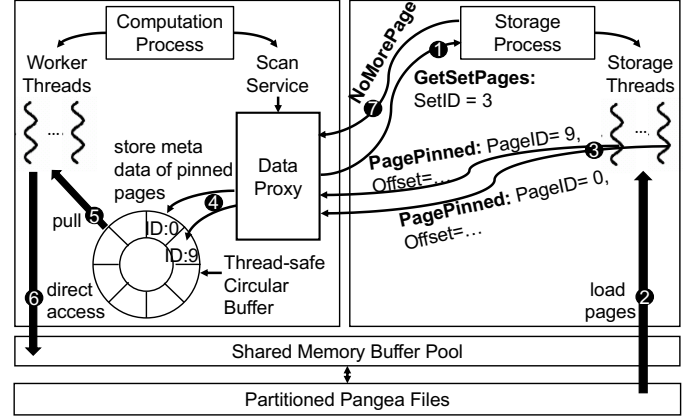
Computation Process

Worker Threads

...

Scan Service

NoMorePage

7

1

Storage Process

GetSetPages: SetID = 3

Storage Threads

...

store meta data of pinned pages

Data Proxy

PagePinned: PageID= 9, Offset=...

3

PagePinned: PageID= 0, Offset=...

4

pull 5

ID:0

ID:9

Thread-safe Circular Buffer

6 direct access

load pages 2

Shared Memory Buffer Pool

Partitioned Pangea Files